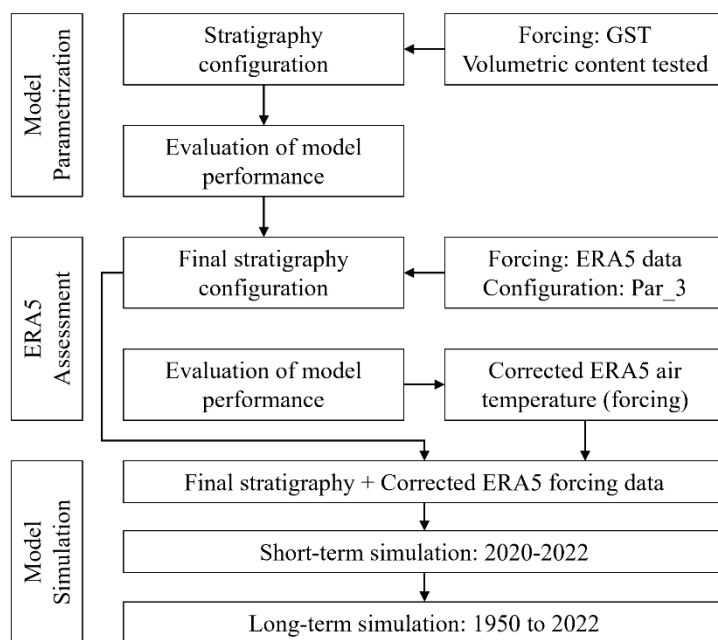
Model Parametrization

Stratigraphy configuration

Forcing: GST
Volumetric content tested

Evaluation of model performance

ERA5 Assessment

Final stratigraphy configuration

Forcing: ERA5 data
Configuration: Par_3

Evaluation of model performance

Corrected ERA5 air temperature (forcing)

Model Simulation

Final stratigraphy + Corrected ERA5 forcing data

Short-term simulation: 2020-2022

Long-term simulation: 1950 to 2022